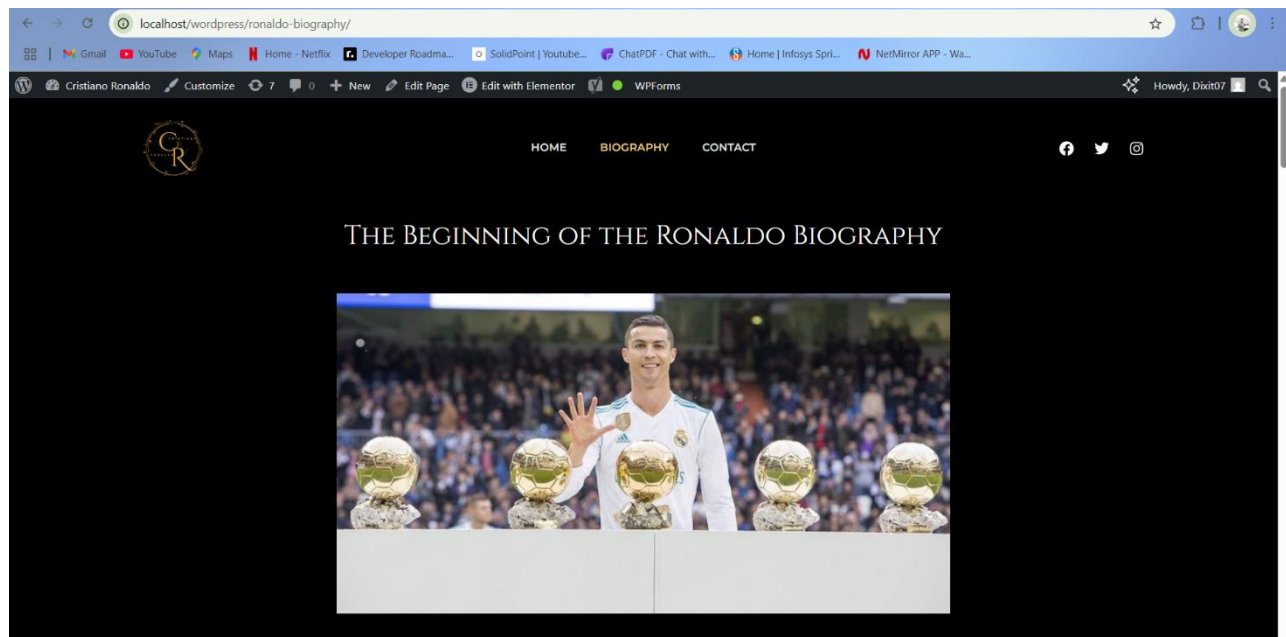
localhost/wordpress/ronaldo-biography/

Gmail YouTube Maps Home - Netflix Developer Roadma... SolidPoint | Youtube... ChatPDF - Chat with... Home | Infosys Spri... NetMirror APP - Wa...

Cristiano Ronaldo Customize 7 0 New Edit Page Edit with Elementor WPForms Howdy, Dixit07

CR

HOME BIOGRAPHY CONTACT

The Beginning of the Ronaldo Biography